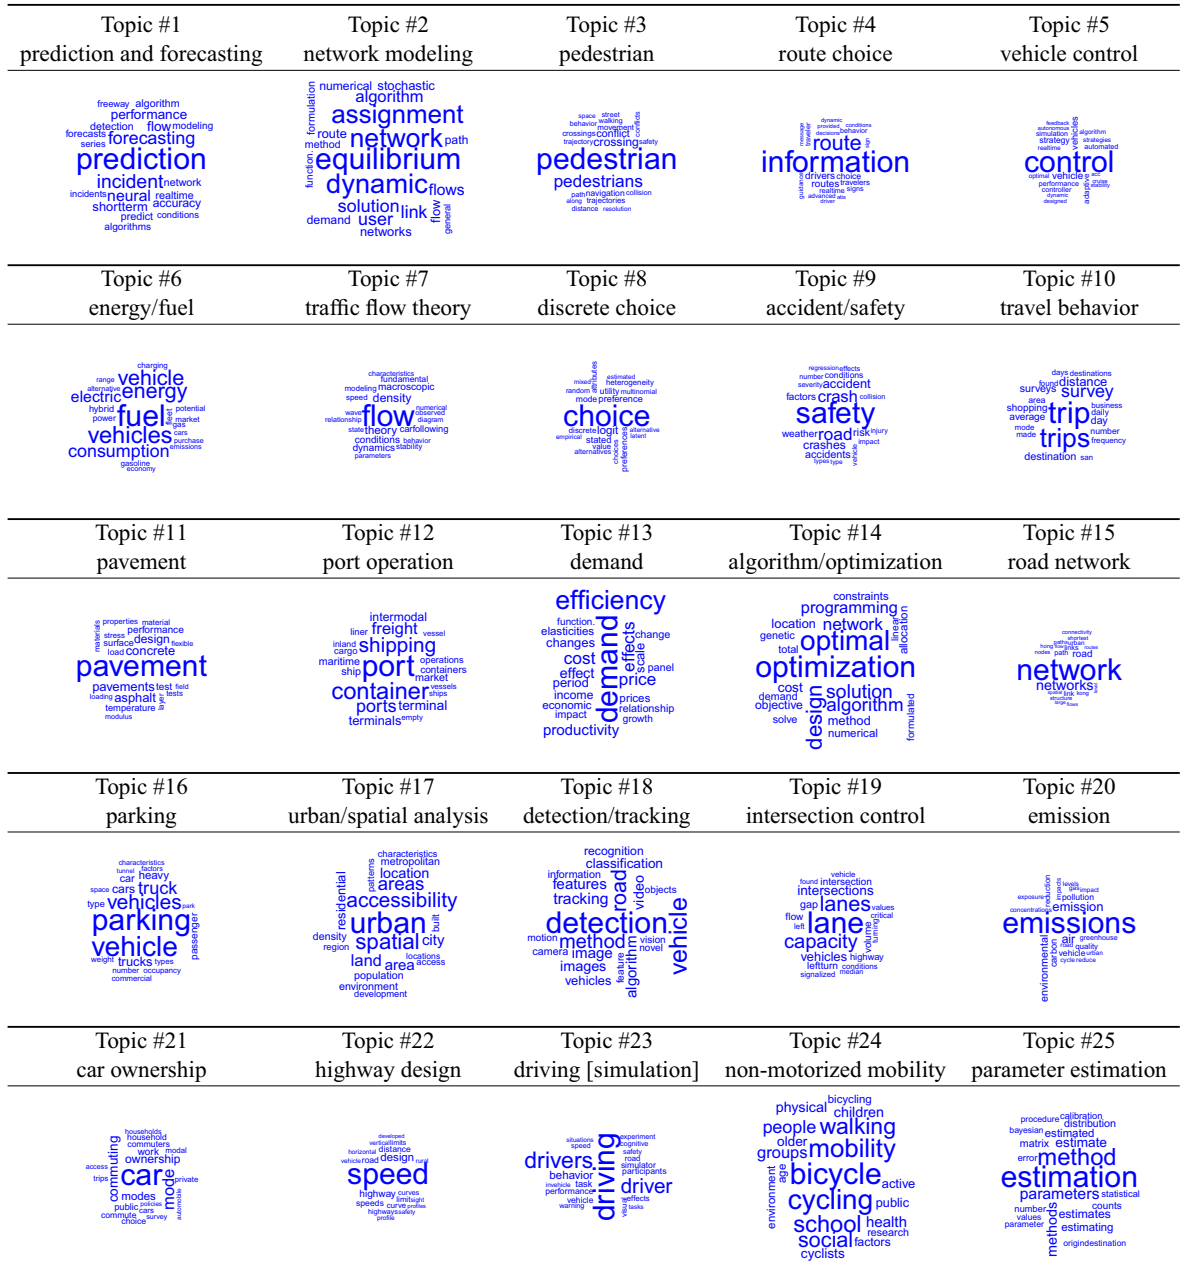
| Topic #1 prediction and forecasting | Topic #2 network modeling | Topic #3 pedestrian | Topic #4 route choice | Topic #5 vehicle control |
|---|---|---|---|---|
| freeway algorithm performance detection flow modeling forecasts forecasting series prediction incident network incidents neural realtime shortterm accuracy predict conditions algorithms | numerical stochastic algorithm formulation assignment route network path method equilibrium function dynamic flows solution demand user link flow general networks | space street behavior walking movement crossings conflict trajectory crossing safety pedestrian pedestrians path navigation collision along trajectories distance resolution | dynamic number provided conditions message decisions behavior route information drivers choice routes travelers guidance realtime signs advanced sets driver | feedback autonomous algorithm simulation strategies strategy realtime automated control optimal vehicle performance controller dynamic designed |
| Topic #6 energy/fuel | Topic #7 traffic flow theory | Topic #8 discrete choice | Topic #9 accident/safety | Topic #10 travel behavior |
| charging range vehicle alternative energy electric hybrid fuel potential power market vehicles gas cars purchase consumption emissions gasoline economy | characteristics fundamental modeling macroscopic speed density wave numerical observed relationship flow diagram state theory carfollowing conditions behavior dynamics stability parameters | estimated mixed heterogeneity random utility multinomial mode preference choice discrete logit alternative empirical latent stated value alternatives preferences | regression effects number conditions severity accident factors crash collision safety weather road risk injury crashes impact accidents types type | days destinations found distance surveys survey area shopping trip business average daily mode day made trips number frequency destination san |
| Topic #11 pavement | Topic #12 port operation | Topic #13 demand | Topic #14 algorithm/optimization | Topic #15 road network |
| properties material materials performance stress design flexible surface load concrete pavement pavements test field loading asphalt tests temperature modulus | intermodal liner freight vessel inland shipping cargo maritime port operations ship containers market container vessels ships ports terminal terminals empty | efficiency function elasticities change changes demand cost effects scale effect panel period price income economic prices relationship impact growth productivity | constraints programming location network genetic total optimal linear allocation optimization cost demand solution objective algorithm solve method numerical design formulated | connectivity shortest paths urban hong flow nodes path road network networks spatial link structure large flows |
| Topic #16 parking | Topic #17 urban/spatial analysis | Topic #18 detection/tracking | Topic #19 intersection control | Topic #20 emission |
| characteristics tunnel factors car heavy space cars truck type vehicles park parking passenger vehicle weight trucks types number occupancy commercial | characteristics metropolitan patterns location residential areas accessibility urban built density spatial city region land area locations access population environment development | recognition classification information features road tracking video objects detection vehicle motion method vision camera image novel images feature algorithm vehicles | vehicle found intersection intersections gap lanes values flow left lane critical capacity volume turning vehicles highway leftturn conditions signalized median | levels exposure reduction impact concentrations pollution emission emissions air greenhouse environmental carbon load quality vehicle urban cycle reduce |
| Topic #21 car ownership | Topic #22 highway design | Topic #23 driving [simulation] | Topic #24 non-motorized mobility | Topic #25 parameter estimation |
| households household commuters work modal ownership access commuting trips car private modes public policies mode cars commute survey automobile choice | developed vertical limits horizontal distance vehicle road design rural speed highway curves speeds limit sight curve profiles highways safety profile | situations experiment speed cognitive safety drivers road behavior simulator invehicle task participants driving performance driver vehicle effects warning visual tasks | bicycling physical children people walking older groups mobility age bicycle active environment cycling public school health research social factors cyclists | procedure calibration bayesian distribution matrix estimated estimate error method estimation parameters statistical counts number estimates values estimating parameter methods origindestination |